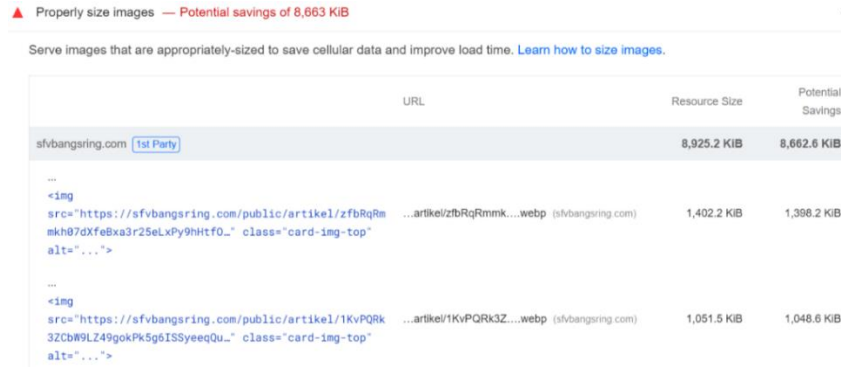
Properly size images — Potential savings of 8,663 KiB

Serve images that are appropriately-sized to save cellular data and improve load time. Learn how to size images.

| | URL | Resource Size | Potential Savings |
|---|---|---|---|
| sfvbangsring.com 1st Party | | 8,925.2 KiB | 8,662.6 KiB |
| … <img src="https://sfvbangsring.com/public/artikel/zfbRqRmmkh07dXfeBxa3r25eLxPy9hHtfO…" class="card-img-top" alt="..."> | …artikel/zfbRqRmmk….webp (sfvbangsring.com) | 1,402.2 KiB | 1,398.2 KiB |
| … <img src="https://sfvbangsring.com/public/artikel/1KvPQRk3ZCbW9LZ49gokPk5g6ISSyeeqQu…" class="card-img-top" alt="..."> | …artikel/1KvPQRk3Z….webp (sfvbangsring.com) | 1,051.5 KiB | 1,048.6 KiB |